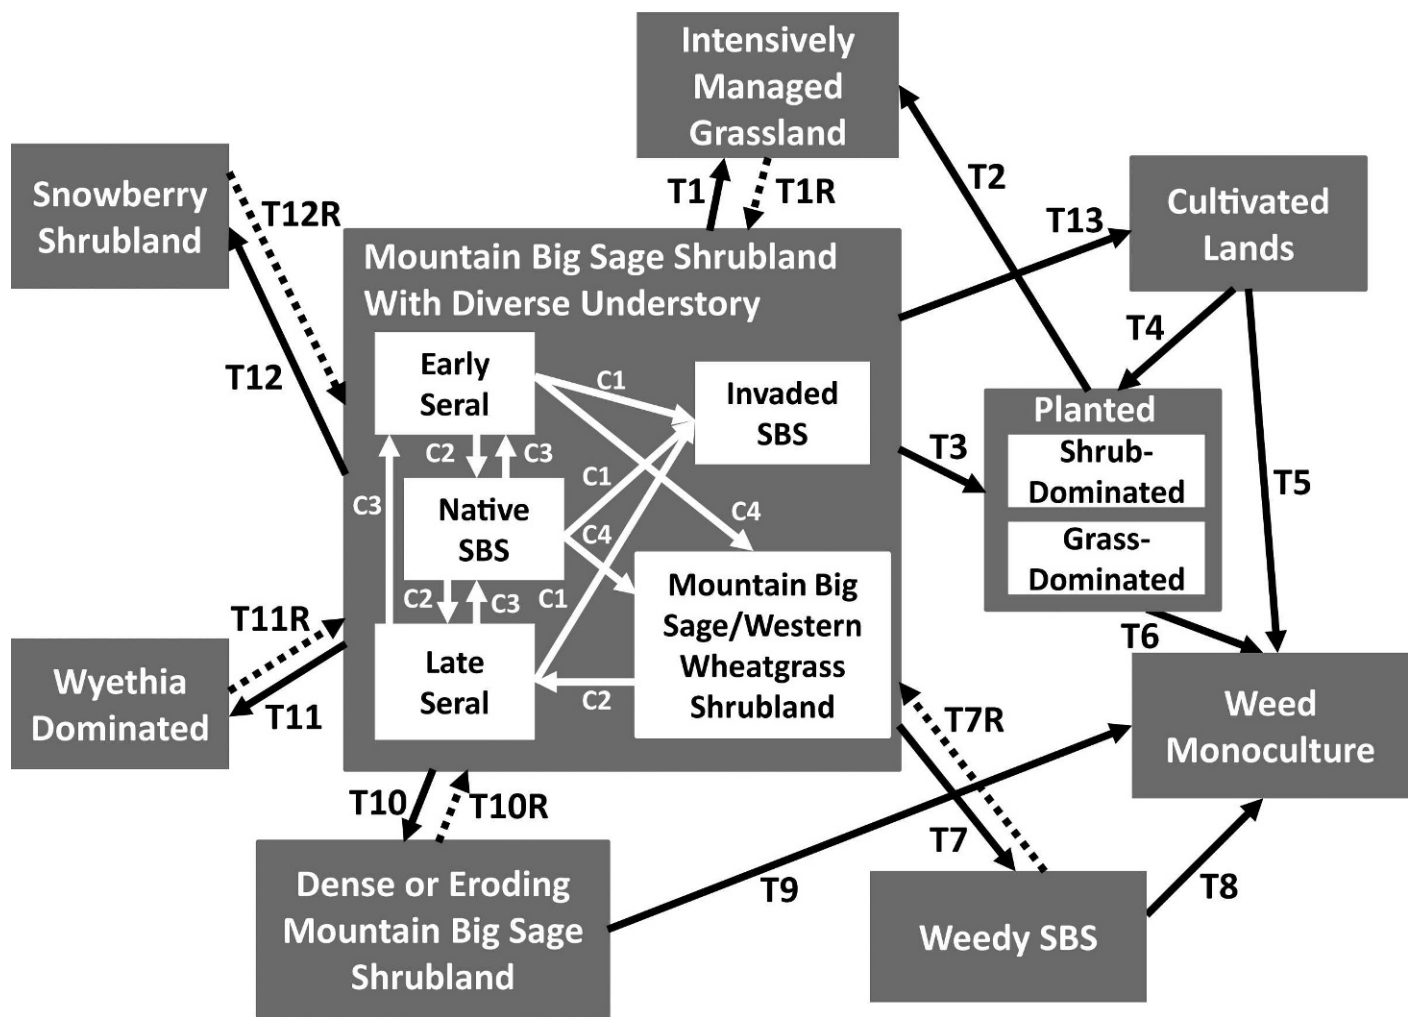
Intensively Managed Grassland

Snowberry Shrubland

T12R

T1

T1R

T2

Cultivated Lands

T13

Mountain Big Sage Shrubland With Diverse Understory

T12

Early Seral

C1

Invaded SBS

T4

C2

C3

C1

T3

Planted

Shrub-Dominated

C3

Native SBS

C4

C4

T5

Grass-Dominated

C2

C3

C1

Mountain Big Sage/Western Wheatgrass Shrubland

T11R

T6

Wyethia Dominated

Late Seral

C2

T11

T7R

Weed Monoculture

T10

T10R

T7

Dense or Eroding Mountain Big Sage Shrubland

T9

Weedy SBS

T8